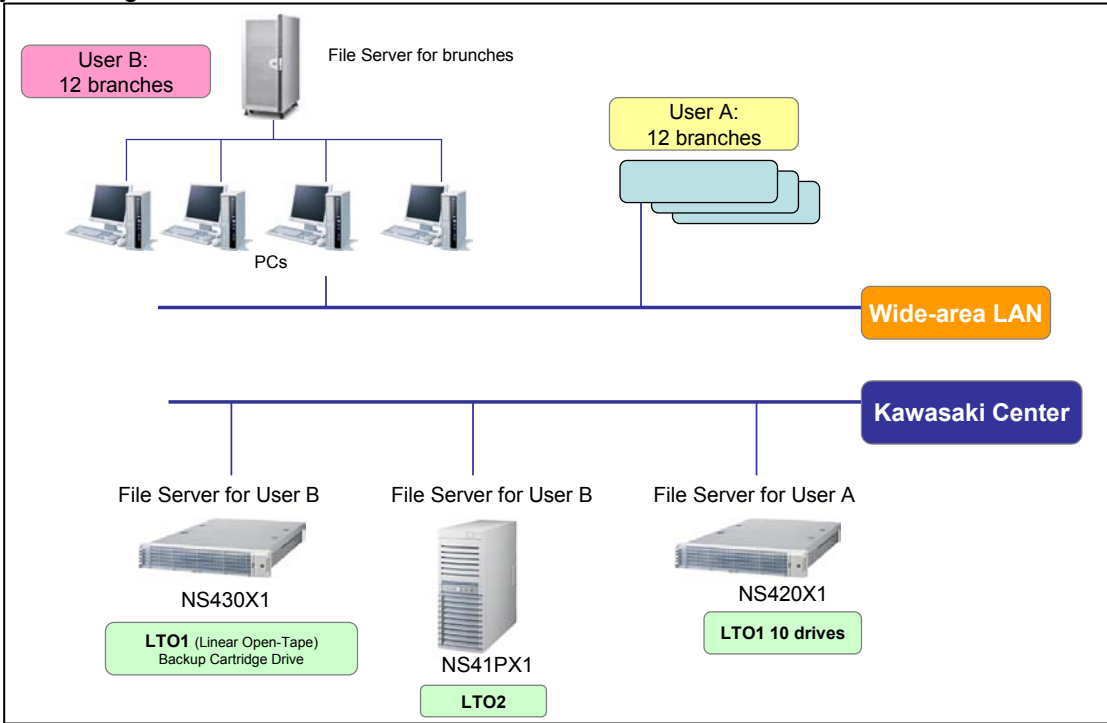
User B:
12 branches

File Server for brunches

User A:
12 branches

PCs

Wide-area LAN

Kawasaki Center

File Server for User B

NS430X1

LTO1 (Linear Open-Tape) Backup Cartridge Drive

File Server for User B

NS41PX1

LTO2

File Server for User A

NS420X1

LTO1 10 drives